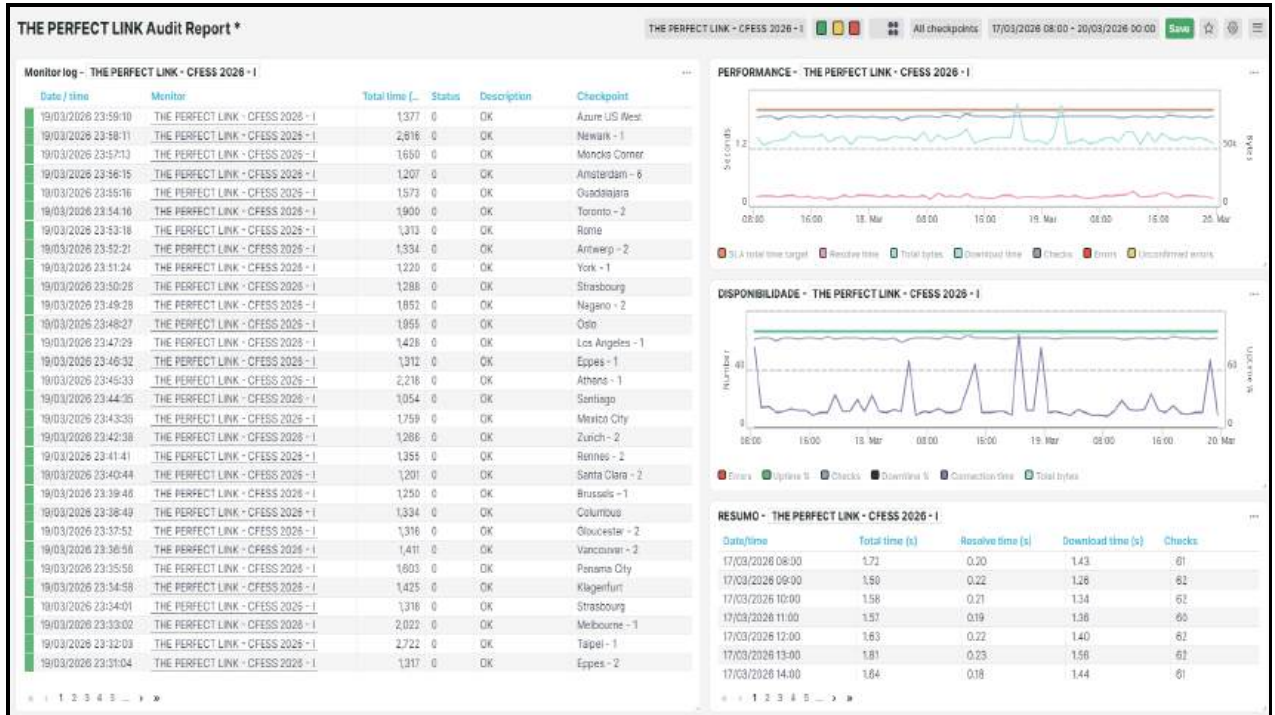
THE PERFECT LINK Audit Report *

THE PERFECT LINK - CFESS 2026 - I All checkpoints 17/03/2026 08:00 - 20/03/2026 00:00 Save

Monitor log - THE PERFECT LINK - CFESS 2026 - I

| Date / time | Monitor | Total time (... | Status | Description | Checkpoint |
|---|---|---|---|---|---|
| 19/03/2026 23:59:10 | THE PERFECT LINK - CFESS 2026 - I | 1,377 | 0 | OK | Azure US West |
| 19/03/2026 23:58:11 | THE PERFECT LINK - CFESS 2026 - I | 2,616 | 0 | OK | Newark - 1 |
| 19/03/2026 23:57:13 | THE PERFECT LINK - CFESS 2026 - I | 1,650 | 0 | OK | Moncks Corner |
| 19/03/2026 23:56:15 | THE PERFECT LINK - CFESS 2026 - I | 1,207 | 0 | OK | Amsterdam - 6 |
| 19/03/2026 23:55:16 | THE PERFECT LINK - CFESS 2026 - I | 1,573 | 0 | OK | Guadalajara |
| 19/03/2026 23:54:16 | THE PERFECT LINK - CFESS 2026 - I | 1,900 | 0 | OK | Toronto - 2 |
| 19/03/2026 23:53:18 | THE PERFECT LINK - CFESS 2026 - I | 1,313 | 0 | OK | Rome |
| 19/03/2026 23:52:21 | THE PERFECT LINK - CFESS 2026 - I | 1,334 | 0 | OK | Antwerp - 2 |
| 19/03/2026 23:51:24 | THE PERFECT LINK - CFESS 2026 - I | 1,220 | 0 | OK | York - 1 |
| 19/03/2026 23:50:26 | THE PERFECT LINK - CFESS 2026 - I | 1,288 | 0 | OK | Strasbourg |
| 19/03/2026 23:49:28 | THE PERFECT LINK - CFESS 2026 - I | 1,852 | 0 | OK | Nagano - 2 |
| 19/03/2026 23:48:27 | THE PERFECT LINK - CFESS 2026 - I | 1,055 | 0 | OK | Oslo |
| 19/03/2026 23:47:29 | THE PERFECT LINK - CFESS 2026 - I | 1,428 | 0 | OK | Los Angeles - 1 |
| 19/03/2026 23:46:32 | THE PERFECT LINK - CFESS 2026 - I | 1,312 | 0 | OK | Eppes - 1 |
| 19/03/2026 23:45:33 | THE PERFECT LINK - CFESS 2026 - I | 2,218 | 0 | OK | Athens - 1 |
| 19/03/2026 23:44:35 | THE PERFECT LINK - CFESS 2026 - I | 1,054 | 0 | OK | Santiago |
| 19/03/2026 23:43:36 | THE PERFECT LINK - CFESS 2026 - I | 1,759 | 0 | OK | Mexico City |
| 19/03/2026 23:42:38 | THE PERFECT LINK - CFESS 2026 - I | 1,286 | 0 | OK | Zurich - 2 |
| 19/03/2026 23:41:41 | THE PERFECT LINK - CFESS 2026 - I | 1,355 | 0 | OK | Rennes - 2 |
| 19/03/2026 23:40:44 | THE PERFECT LINK - CFESS 2026 - I | 1,201 | 0 | OK | Santa Clara - 2 |
| 19/03/2026 23:39:46 | THE PERFECT LINK - CFESS 2026 - I | 1,250 | 0 | OK | Brussels - 1 |
| 19/03/2026 23:38:49 | THE PERFECT LINK - CFESS 2026 - I | 1,334 | 0 | OK | Columbus |
| 19/03/2026 23:37:52 | THE PERFECT LINK - CFESS 2026 - I | 1,316 | 0 | OK | Gloucester - 2 |
| 19/03/2026 23:36:56 | THE PERFECT LINK - CFESS 2026 - I | 1,411 | 0 | OK | Vancouver - 2 |
| 19/03/2026 23:35:58 | THE PERFECT LINK - CFESS 2026 - I | 1,603 | 0 | OK | Panama City |
| 19/03/2026 23:34:58 | THE PERFECT LINK - CFESS 2026 - I | 1,425 | 0 | OK | Klagenfurt |
| 19/03/2026 23:34:01 | THE PERFECT LINK - CFESS 2026 - I | 1,318 | 0 | OK | Strasbourg |
| 19/03/2026 23:33:02 | THE PERFECT LINK - CFESS 2026 - I | 2,022 | 0 | OK | Melbourne - 1 |
| 19/03/2026 23:32:03 | THE PERFECT LINK - CFESS 2026 - I | 2,722 | 0 | OK | Taipei - 1 |
| 19/03/2026 23:31:04 | THE PERFECT LINK - CFESS 2026 - I | 1,317 | 0 | OK | Eppes - 2 |

« ‹ 1 2 3 4 5 ... › »

PERFORMANCE - THE PERFECT LINK - CFESS 2026 - I

Seconds 1.2 0 Bytes 50k 0
08:00 16:00 18. Mar 08:00 16:00 19. Mar 08:00 16:00 20. Mar

SLA total time target Resolve time Total bytes Download time Checks Errors Unconfirmed errors

DISPONIBILIDADE - THE PERFECT LINK - CFESS 2026 - I

Number 40 0 Uptime % 60 0
08:00 16:00 18. Mar 08:00 16:00 19. Mar 08:00 16:00 20. Mar

Errors Uptime % Checks Downtime % Connection time Total bytes

RESUMO - THE PERFECT LINK - CFESS 2026 - I

| Date/time | Total time (s) | Resolve time (s) | Download time (s) | Checks |
|---|---|---|---|---|
| 17/03/2026 08:00 | 1.71 | 0.20 | 1.43 | 61 |
| 17/03/2026 09:00 | 1.50 | 0.22 | 1.26 | 62 |
| 17/03/2026 10:00 | 1.56 | 0.21 | 1.34 | 62 |
| 17/03/2026 11:00 | 1.57 | 0.19 | 1.38 | 60 |
| 17/03/2026 12:00 | 1.63 | 0.22 | 1.40 | 62 |
| 17/03/2026 13:00 | 1.81 | 0.23 | 1.56 | 62 |
| 17/03/2026 14:00 | 1.64 | 0.18 | 1.44 | 61 |

« ‹ 1 2 3 4 5 ... › »